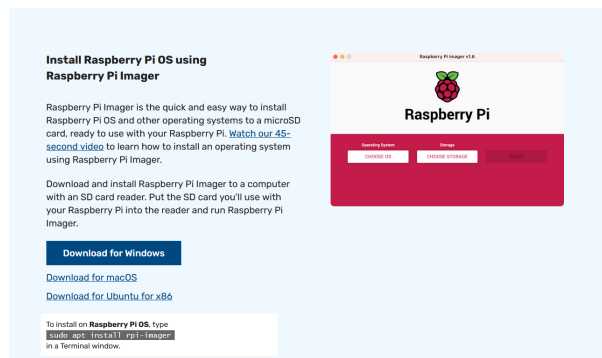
Install Raspberry Pi OS using Raspberry Pi Imager

Raspberry Pi Imager is the quick and easy way to install Raspberry Pi OS and other operating systems to a microSD card, ready to use with your Raspberry Pi. Watch our 45-second video to learn how to install an operating system using Raspberry Pi Imager.

Download and install Raspberry Pi Imager to a computer with an SD card reader. Put the SD card you'll use with your Raspberry Pi into the reader and run Raspberry Pi Imager.

Download for Windows

Download for macOS

Download for Ubuntu for x86

To install on Raspberry Pi OS, type
sudo apt install rpi-imager
in a Terminal window.

Raspberry Pi Imager v1.6

Raspberry Pi

Operating System
CHOOSE OS

Storage
CHOOSE STORAGE

WRITE